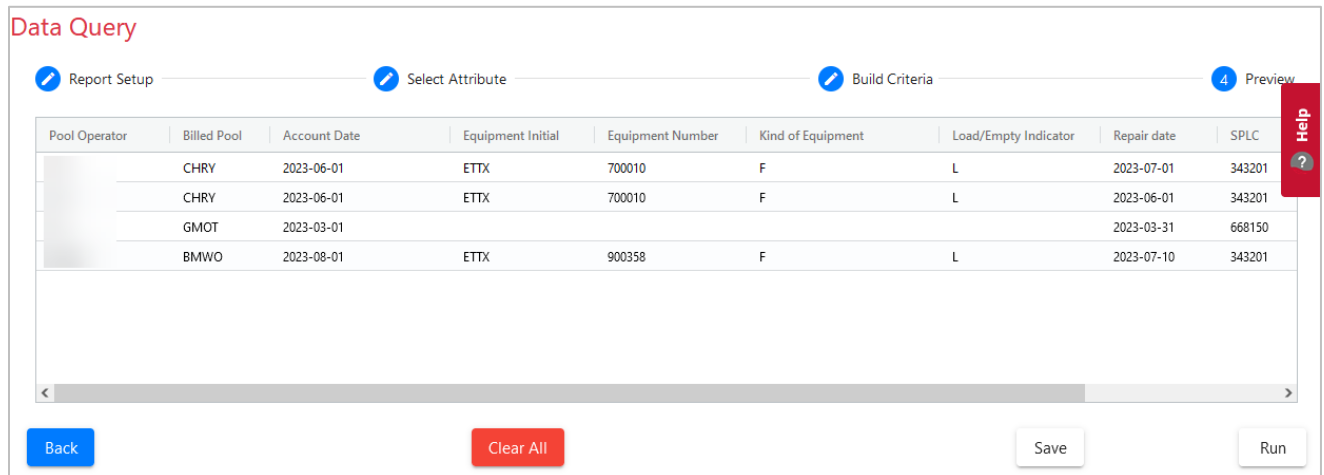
Data Query

Report Setup

Select Attribute

Build Criteria

4 Preview

Help

?

| Pool Operator | Billed Pool | Account Date | Equipment Initial | Equipment Number | Kind of Equipment | Load/Empty Indicator | Repair date | SPLC |
|---|---|---|---|---|---|---|---|---|
| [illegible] | CHRY | 2023-06-01 | ETTX | 700010 | F | L | 2023-07-01 | 343201 |
| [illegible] | CHRY | 2023-06-01 | ETTX | 700010 | F | L | 2023-06-01 | 343201 |
| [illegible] | GMOT | 2023-03-01 | | | | | 2023-03-31 | 668150 |
| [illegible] | BMWO | 2023-08-01 | ETTX | 900358 | F | L | 2023-07-10 | 343201 |

<

>

Back

Clear All

Save

Run